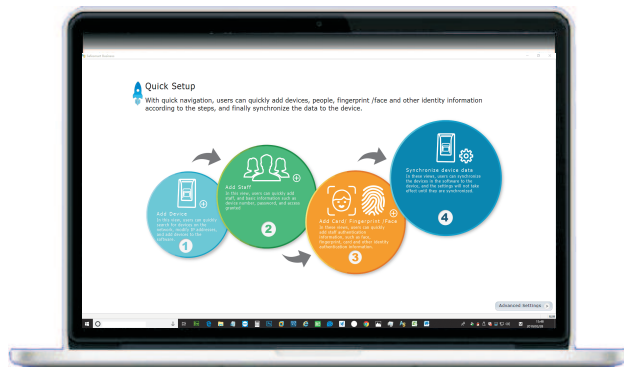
Quick Setup

With quick navigation, users can quickly add devices, people, fingerprint /face and other identity information according to the steps, and finally synchronize the data to the device.

Add Device
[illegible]

1

Add Staff
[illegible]

2

Add Card/ Fingerprint /Face
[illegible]

3

Synchronize device data
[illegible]

4

Advanced Settings